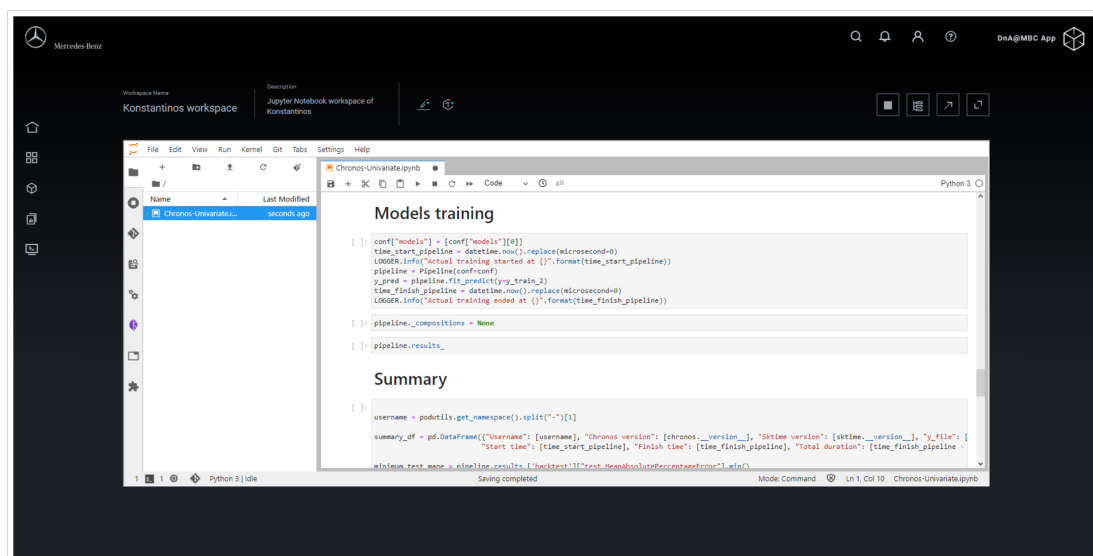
Mercedes-Benz

DnA@MBC App

Workspace Name
Konstantinos workspace

Description
Jupyter Notebook workspace of Konstantinos

File Edit View Run Kernel Git Tabs Settings Help

/

Name
Last Modified
Chronos-Univariate.i...
seconds ago

Chronos-Univariate.ipynb

Code
git
Python 3

Models training

[ ]: conf["models"] = [conf["models"][0]]
time_start_pipeline = datetime.now().replace(microsecond=0)
LOGGER.info("Actual training started at {}".format(time_start_pipeline))
pipeline = Pipeline(conf=conf)
y_pred = pipeline.fit_predict(y=y_train_2)
time_finish_pipeline = datetime.now().replace(microsecond=0)
LOGGER.info("Actual training ended at {}".format(time_finish_pipeline))

[ ]: pipeline._compositions = None

[ ]: pipeline.results_

Summary

[ ]: username = podutils.get_namespace().split("-")[1]

summary_df = pd.DataFrame({"Username": [username], "Chronos version": [chronos.__version__], "Sktime version": [sktime.__version__], "y_file": [
"Start time": [time_start_pipeline], "Finish time": [time_finish_pipeline], "Total duration": [time_finish_pipeline -

minimum_test_mape = pipeline.results_['backtest']["test_MeanAbsolutePercentageError"].min()

1 1 Python 3 | Idle Saving completed Mode: Command Ln 1, Col 10 Chronos-Univariate.ipynb